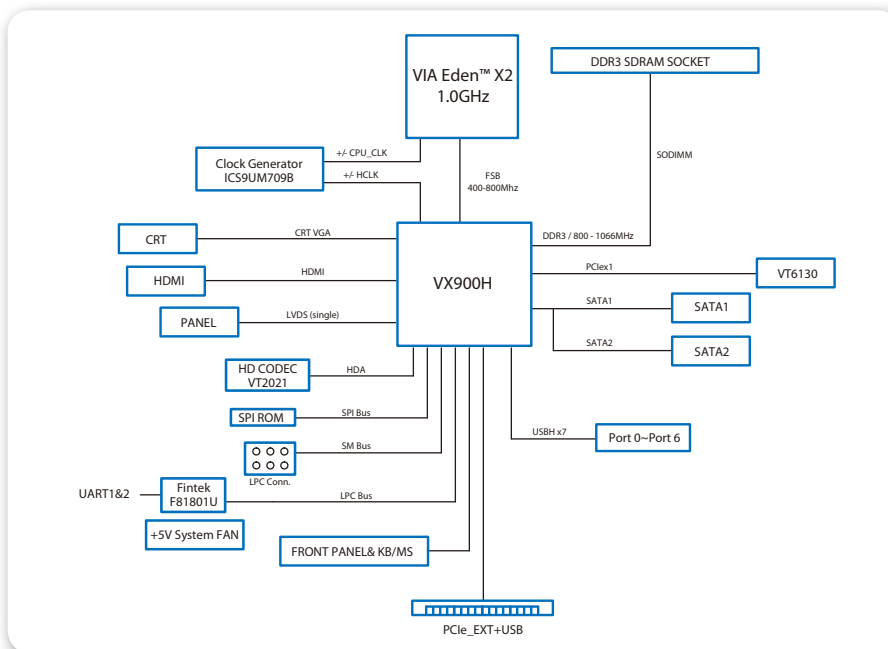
VIA Eden™ X2
1.0GHz

DDR3 SDRAM SOCKET

Clock Generator
ICS9UM709B

+/- CPU_CLK

+/- HCLK

FSB
400-800Mhz

SODIMM

CRT

CRT VGA

DDR3 / 800 - 1066MHz

HDMI

HDMI

VX900H

PCIex1

VT6130

PANEL

LVDS (single)

SATA1

SATA1

SATA2

SATA2

HD CODEC
VT2021

HDA

SPI ROM

SPI Bus

SM Bus

USBH x7

Port 0~Port 6

LPC Conn.

UART1&2

Fintek
F81801U

LPC Bus

+5V System FAN

FRONT PANEL& KB/MS

PCIe_EXT+USB